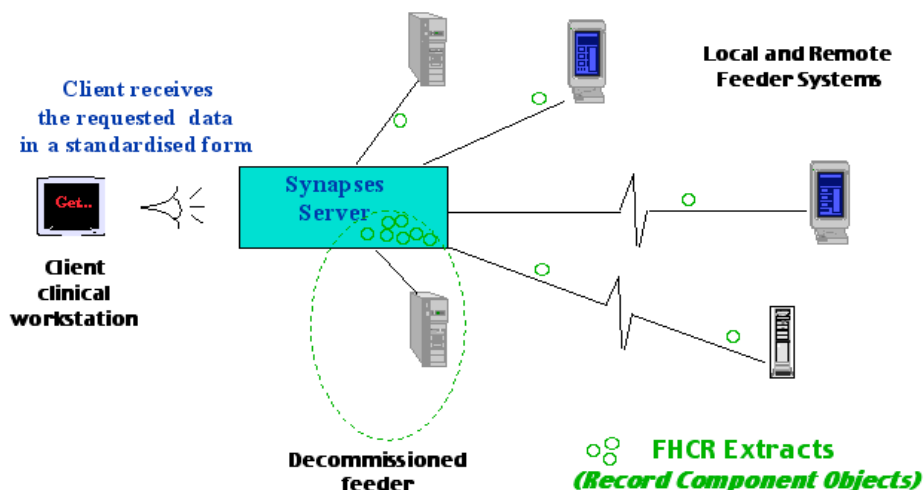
Client receives the requested data in a standardised form

Local and Remote Feeder Systems

Get..

Synapses Server

Client clinical workstation

Decommissioned feeder

FHCR Extracts
(Record Component Objects)